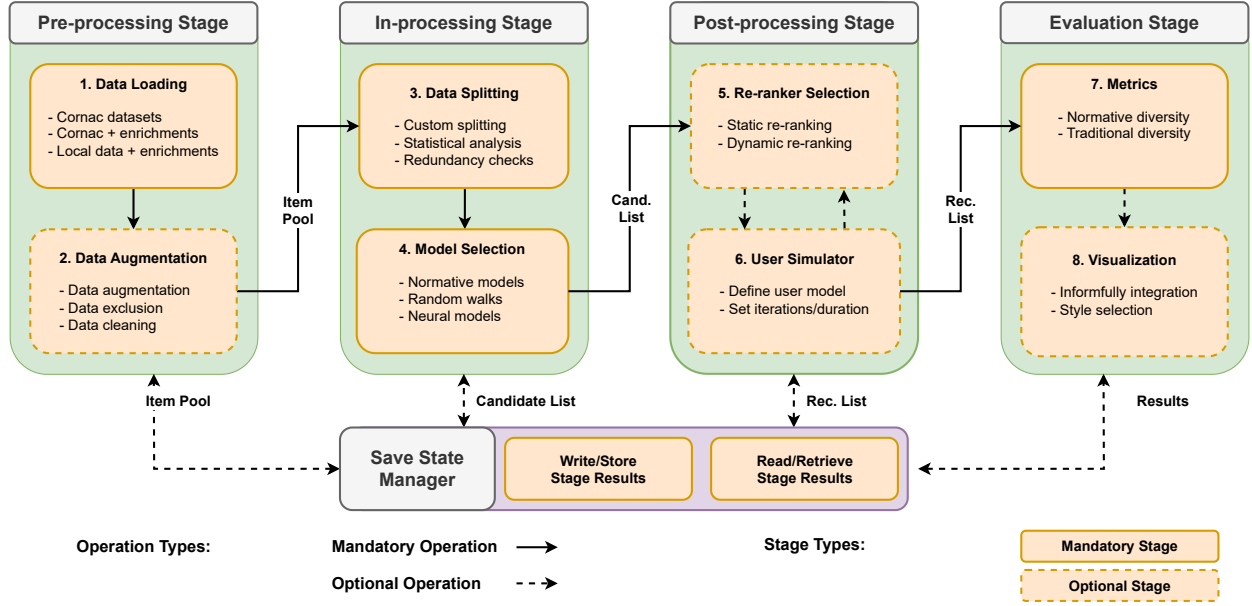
Pre-processing Stage

1. Data Loading
- Cornac datasets
- Cornac + enrichments
- Local data + enrichments

2. Data Augmentation
- Data augmentation
- Data exclusion
- Data cleaning

Item Pool

In-processing Stage

3. Data Splitting
- Custom splitting
- Statistical analysis
- Redundancy checks

4. Model Selection
- Normative models
- Random walks
- Neural models

Cand. List

Post-processing Stage

5. Re-ranker Selection
- Static re-ranking
- Dynamic re-ranking

6. User Simulator
- Define user model
- Set iterations/duration

Rec. List

Evaluation Stage

7. Metrics
- Normative diversity
- Traditional diversity

8. Visualization
- Informfully integration
- Style selection

Item Pool

Candidate List

Rec. List

Results

Save State Manager

Write/Store Stage Results

Read/Retrieve Stage Results

Operation Types:

Mandatory Operation

Optional Operation

Stage Types:

Mandatory Stage

Optional Stage